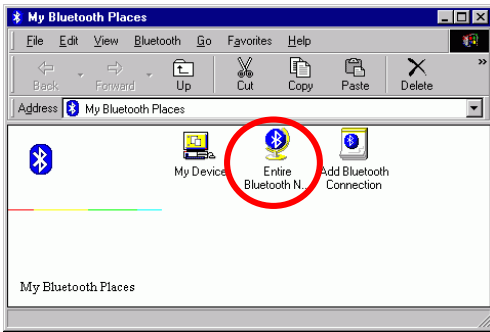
My Bluetooth Places

File Edit View Bluetooth Go Favorites Help

Back Forward Up Cut Copy Paste Delete

Address My Bluetooth Places

My Device

Entire Bluetooth N...

Add Bluetooth Connection

My Bluetooth Places